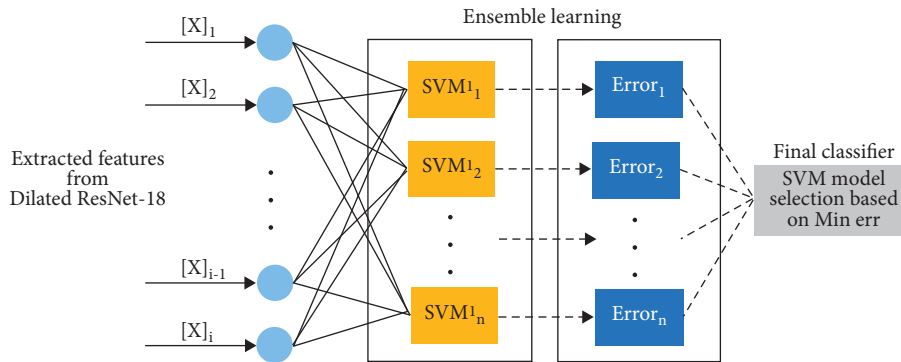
Ensemble learning

$[X]_1$

$[X]_2$

Extracted features from Dilated ResNet-18

$[X]_{i-1}$

$[X]_i$

$SVM^1_1$

$SVM^1_2$

$SVM^1_n$

$Error_1$

$Error_2$

$Error_n$

Final classifier

SVM model selection based on Min err